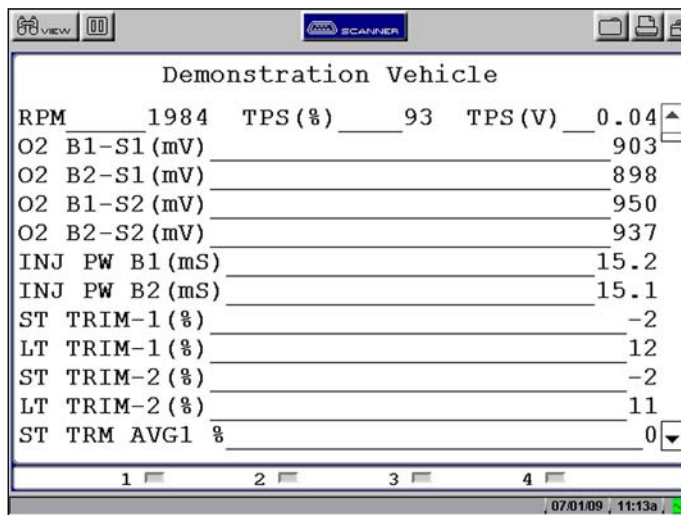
VIEW

SCANNER

Demonstration Vehicle

| | | | | | |
|---|---|---|---|---|---|
| RPM | 1984 | TPS(%) | 93 | TPS(V) | 0.04 |

O2 B1-S1(mV) 903
O2 B2-S1(mV) 898
O2 B1-S2(mV) 950
O2 B2-S2(mV) 937
INJ PW B1(mS) 15.2
INJ PW B2(mS) 15.1
ST TRIM-1(%) -2
LT TRIM-1(%) 12
ST TRIM-2(%) -2
LT TRIM-2(%) 11
ST TRM AVG1 % 0

1 2 3 4

07/01/09 11:13a